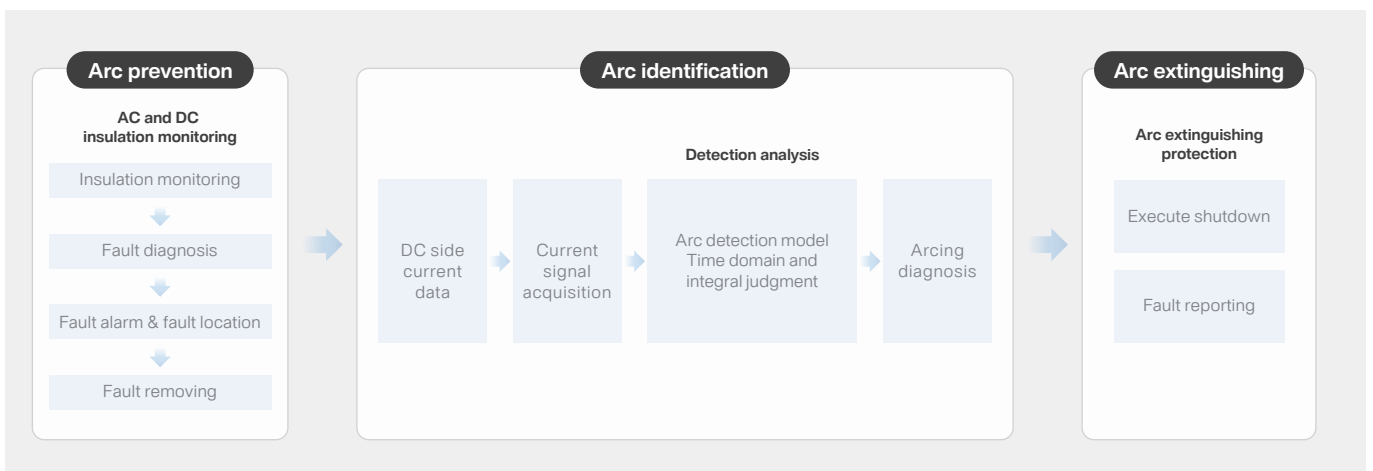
Arc prevention

AC and DC insulation monitoring

Insulation monitoring

Fault diagnosis

Fault alarm & fault location

Fault removing

Arc identification

Detection analysis

DC side current data

Current signal acquisition

Arc detection model Time domain and integral judgment

Arcing diagnosis

Arc extinguishing

Arc extinguishing protection

Execute shutdown

Fault reporting